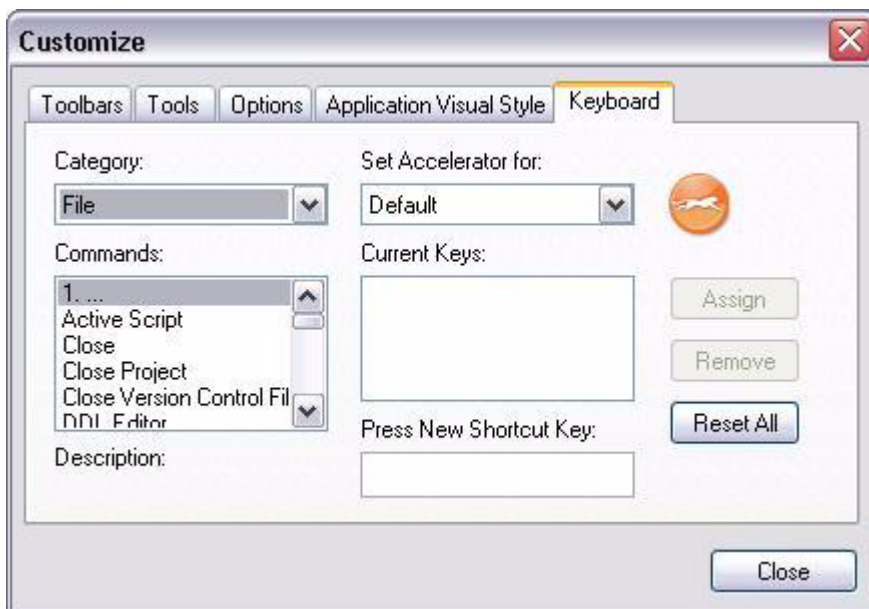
Customize

Toolbars Tools Options Application Visual Style Keyboard

Category:

File

Commands:

1. ...
Active Script
Close
Close Project
Close Version Control Fil
DDL Editor

Description:

Set Accelerator for:

Default

Current Keys:

Press New Shortcut Key:

Assign

Remove

Reset All

Close